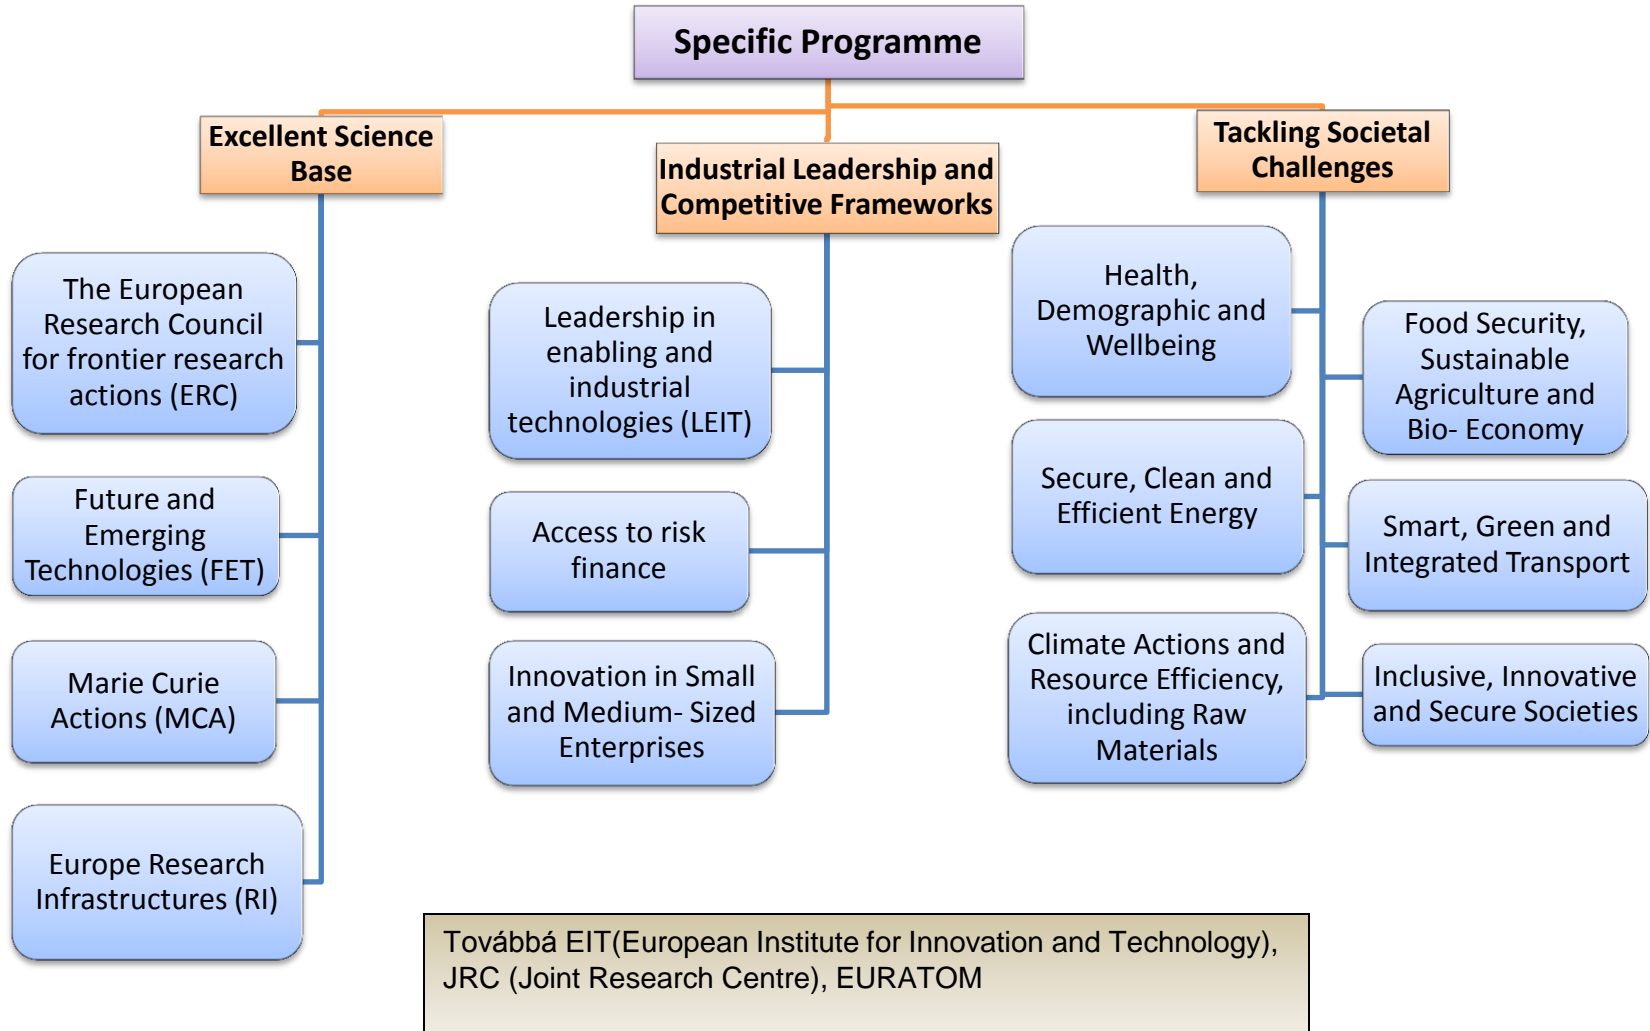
Specific Programme

Excellent Science Base

Industrial Leadership and Competitive Frameworks

Tackling Societal Challenges

The European Research Council for frontier research actions (ERC)

Future and Emerging Technologies (FET)

Marie Curie Actions (MCA)

Europe Research Infrastructures (RI)

Leadership in enabling and industrial technologies (LEIT)

Access to risk finance

Innovation in Small and Medium- Sized Enterprises

Health, Demographic and Wellbeing

Secure, Clean and Efficient Energy

Climate Actions and Resource Efficiency, including Raw Materials

Food Security, Sustainable Agriculture and Bio- Economy

Smart, Green and Integrated Transport

Inclusive, Innovative and Secure Societies

Továbbá EIT(European Institute for Innovation and Technology), JRC (Joint Research Centre), EURATOM